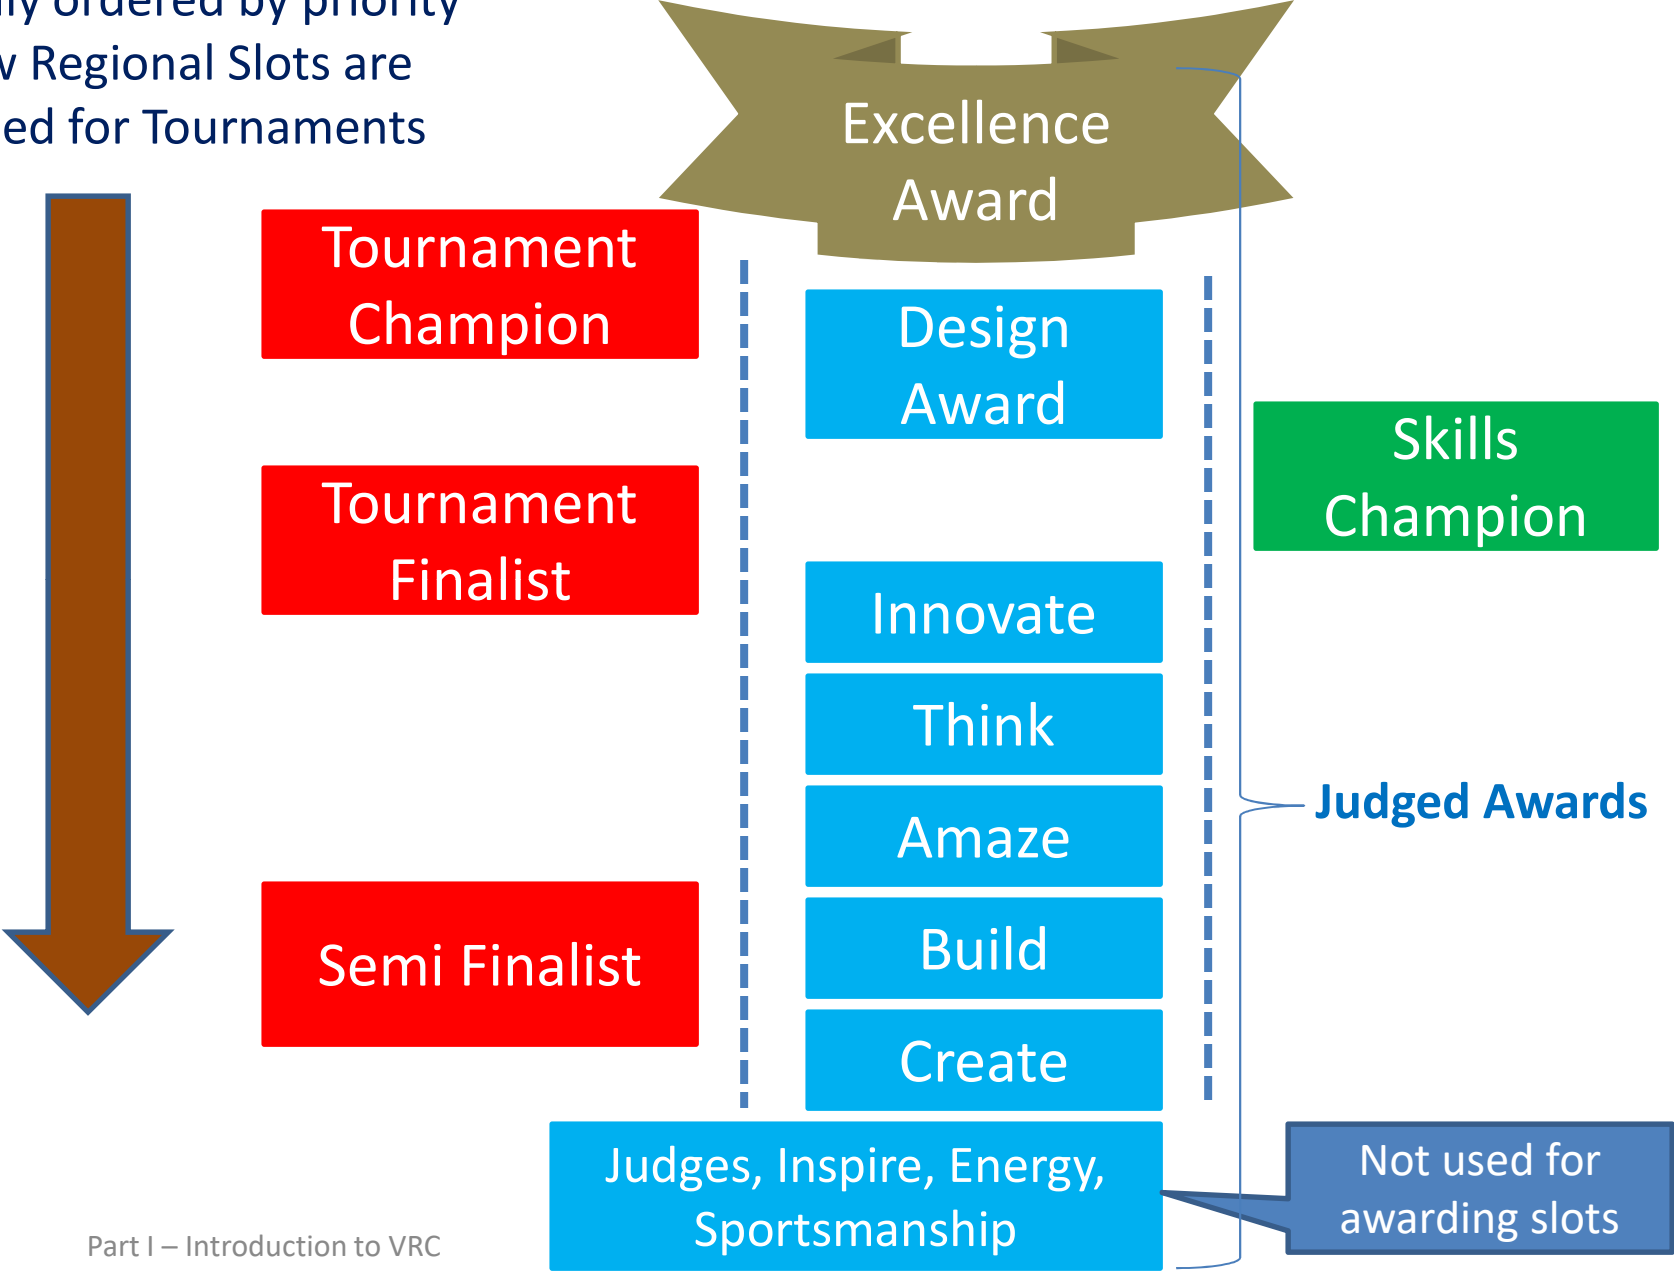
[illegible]ly ordered by priority
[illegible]v Regional Slots are
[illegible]ed for Tournaments

Excellence Award

Tournament Champion

Design Award

Skills Champion

Tournament Finalist

Innovate

Think

Judged Awards

Amaze

Build

Semi Finalist

Create

Judges, Inspire, Energy, Sportsmanship

Not used for awarding slots

Part I – Introduction to VRC